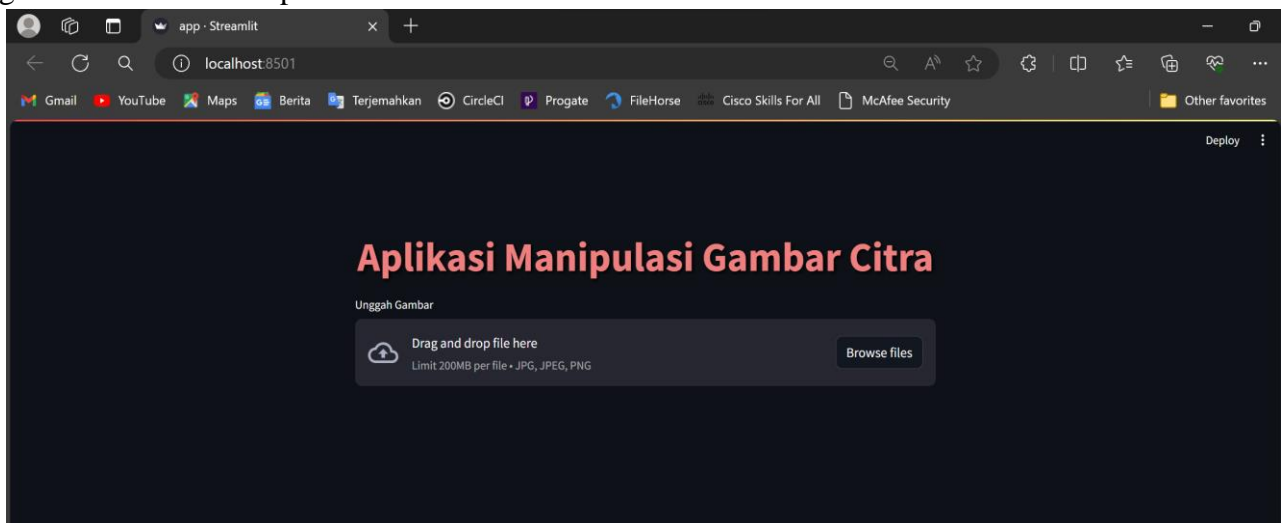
app · Streamlit

localhost:8501

Gmail YouTube Maps Berita Terjemahkan CircleCI Progate FileHorse Cisco Skills For All McAfee Security Other favorites

Deploy

Aplikasi Manipulasi Gambar Citra

Unggah Gambar

Drag and drop file here
Limit 200MB per file • JPG, JPEG, PNG

Browse files